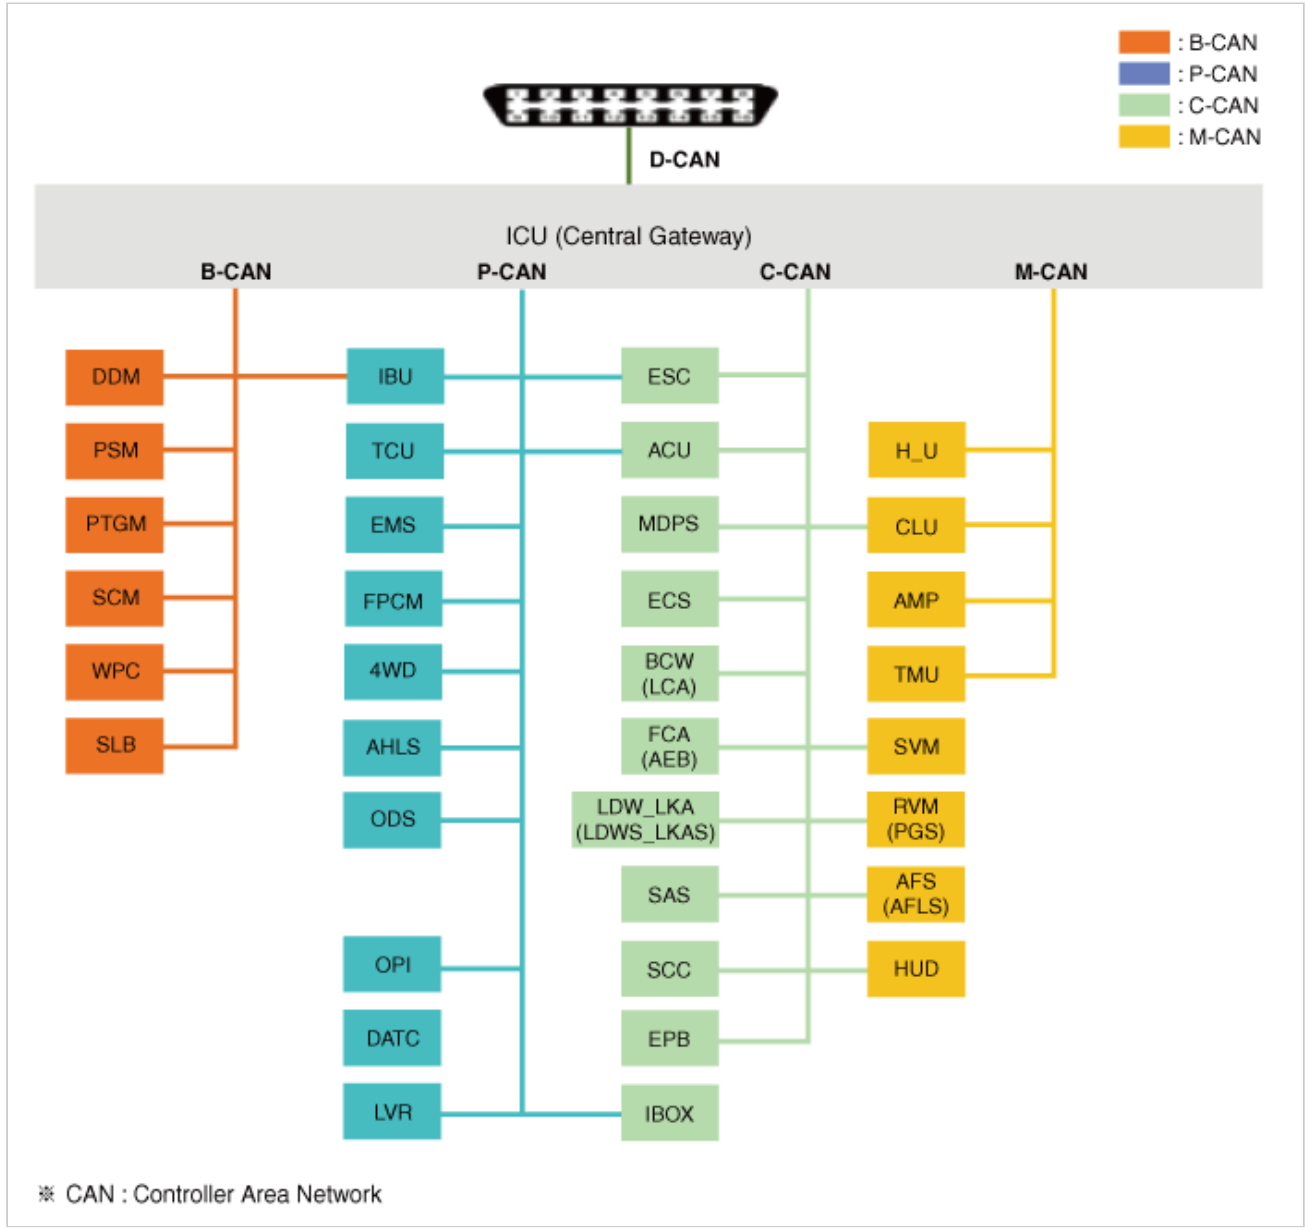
: B-CAN
: P-CAN
: C-CAN
: M-CAN

D-CAN

ICU (Central Gateway)

B-CAN P-CAN C-CAN M-CAN

DDM
PSM
PTGM
SCM
WPC
SLB

IBU
TCU
EMS
FPCM
4WD
AHLS
ODS
OPI
DATC
LVR

ESC
ACU
MDPS
ECS
BCW (LCA)
FCA (AEB)
LDW_LKA (LDWS_LKAS)
SAS
SCC
EPB
IBOX

H_U
CLU
AMP
TMU
SVM
RVM (PGS)
AFS (AFLS)
HUD

※ CAN : Controller Area Network